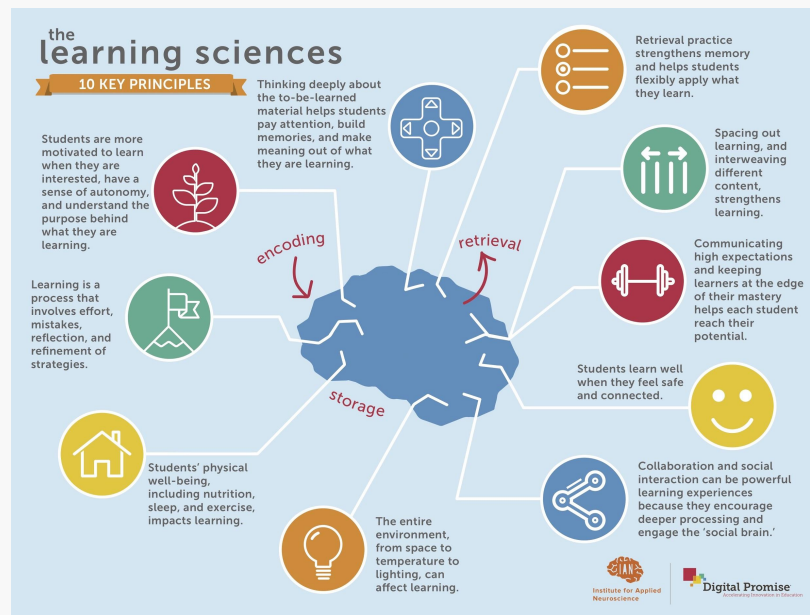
the
learning sciences
10 KEY PRINCIPLES

Thinking deeply about the to-be-learned material helps students pay attention, build memories, and make meaning out of what they are learning.

Retrieval practice strengthens memory and helps students flexibly apply what they learn.

Students are more motivated to learn when they are interested, have a sense of autonomy, and understand the purpose behind what they are learning.

Spacing out learning, and interweaving different content, strengthens learning.

encoding

retrieval

Communicating high expectations and keeping learners at the edge of their mastery helps each student reach their potential.

Learning is a process that involves effort, mistakes, reflection, and refinement of strategies.

storage

Students learn well when they feel safe and connected.

Students' physical well-being, including nutrition, sleep, and exercise, impacts learning.

Collaboration and social interaction can be powerful learning experiences because they encourage deeper processing and engage the 'social brain.'

The entire environment, from space to temperature to lighting, can affect learning.

IAN
Institute for Applied Neuroscience

Digital Promise
Accelerating Innovation in Education